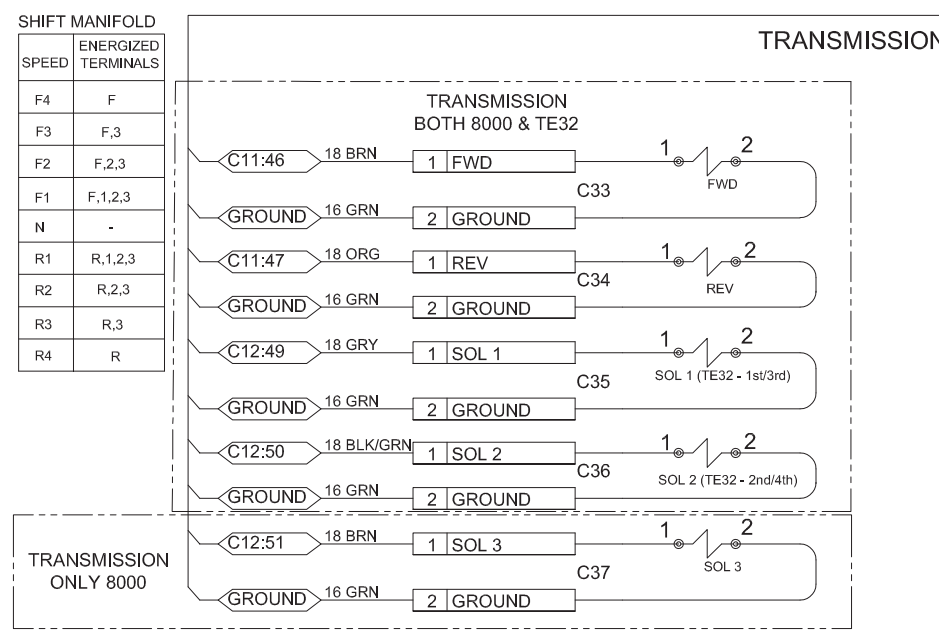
SHIFT MANIFOLD

| SPEED | ENERGIZED TERMINALS |
|---|---|
| F4 | F |
| F3 | F,3 |
| F2 | F,2,3 |
| F1 | F,1,2,3 |
| N | - |
| R1 | R,1,2,3 |
| R2 | R,2,3 |
| R3 | R,3 |
| R4 | R |

TRANSMISSION

TRANSMISSION
BOTH 8000 & TE32

C11:46 18 BRN 1 FWD
GROUND 16 GRN 2 GROUND
C33
1 2 FWD

C11:47 18 ORG 1 REV
GROUND 16 GRN 2 GROUND
C34
1 2 REV

C12:49 18 GRY 1 SOL 1
GROUND 16 GRN 2 GROUND
C35
1 2 SOL 1 (TE32 - 1st/3rd)

C12:50 18 BLK/GRN 1 SOL 2
GROUND 16 GRN 2 GROUND
C36
1 2 SOL 2 (TE32 - 2nd/4th)

TRANSMISSION
ONLY 8000

C12:51 18 BRN 1 SOL 3
GROUND 16 GRN 2 GROUND
C37
1 2 SOL 3